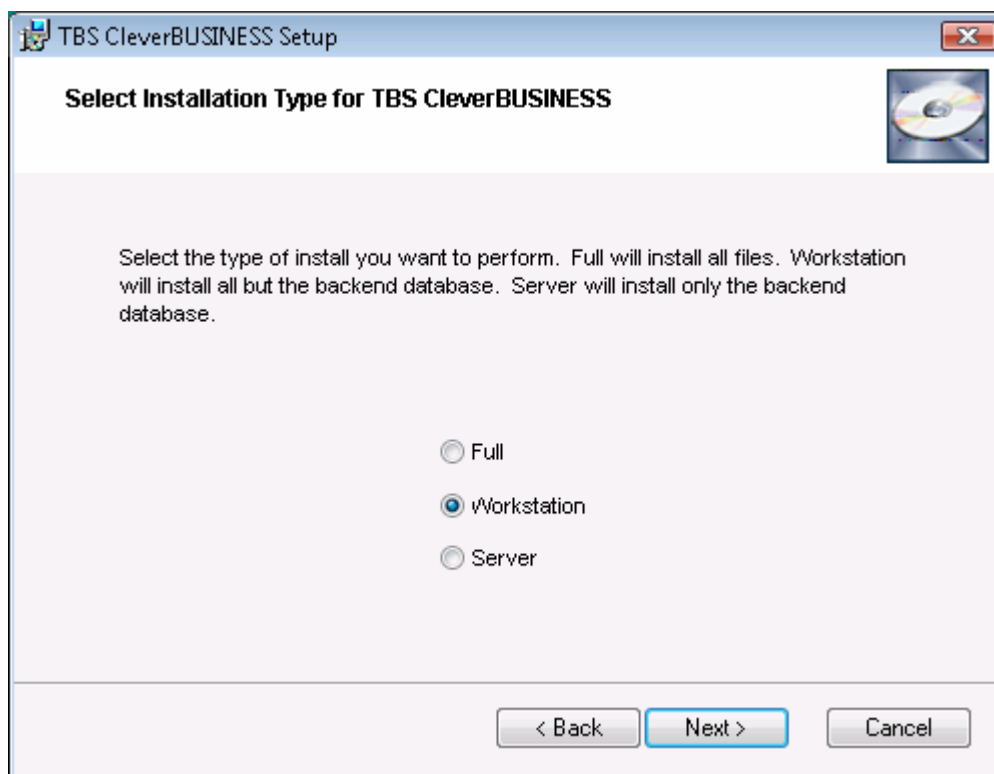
TBS CleverBUSINESS Setup

Select Installation Type for TBS CleverBUSINESS

Select the type of install you want to perform. Full will install all files. Workstation will install all but the backend database. Server will install only the backend database.

Full

Workstation

Server

< Back

Next >

Cancel